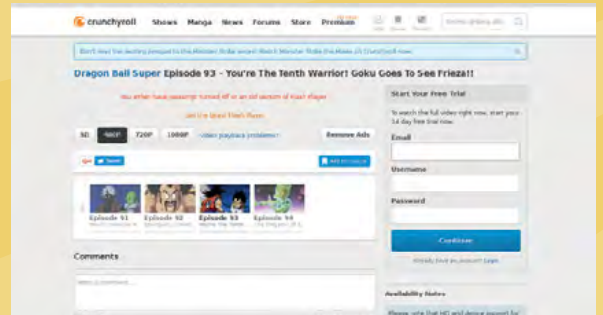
crunchyroll Shows Manga News Forums Store Premium

Don't miss the exciting prequel to the Monster Strike anime! Watch Monster Strike the Movie on Crunchyroll now.

Dragon Ball Super Episode 93 - You're The Tenth Warrior! Goku Goes To See Frieza!!

You either have javascript turned off or an old version of Flash Player.

Get the latest Flash Player.

360 480P 720P 1080P <Video playback problems> Remove Ads

Tweet

Episode 91 Episode 92 Episode 93 Episode 94

Comments

Start Your Free Trial

To watch the full video right now, start your 14 day free trial now.

Email

Username

Password

Continue

Already have an account? Login

Availability Notes

Please note that HD and device support for